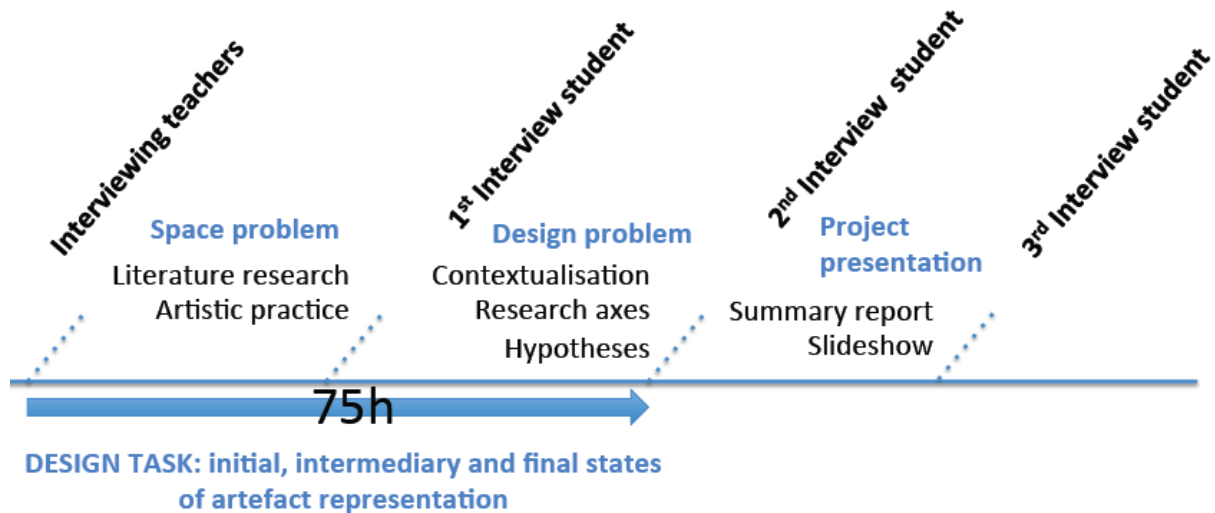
Interviewing teachers

Space problem

Literature research
Artistic practice

1$^{st}$ Interview student

Design problem

Contextualisation
Research axes
Hypotheses

2$^{nd}$ Interview student

Project presentation

Summary report
Slideshow

3$^{rd}$ Interview student

75h

DESIGN TASK: initial, intermediary and final states of artefact representation